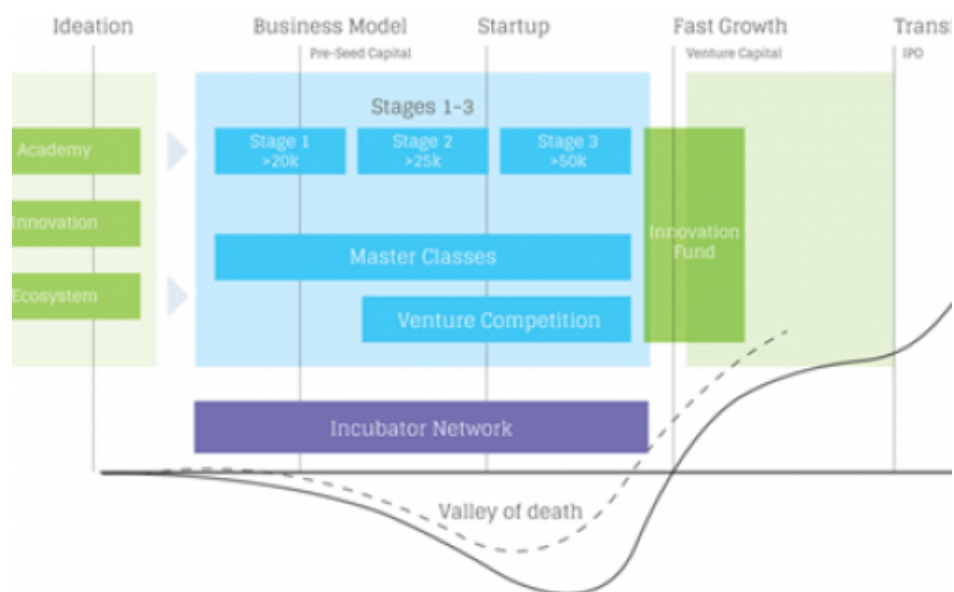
Ideation

Business Model
Pre-Seed Capital

Startup

Fast Growth
Venture Capital

Transi
IPO

Academy

Innovation

Ecosystem

Stages 1-3

Stage 1
>20k

Stage 2
>25k

Stage 3
>50k

Master Classes

Venture Competition

Innovation Fund

Incubator Network

Valley of death